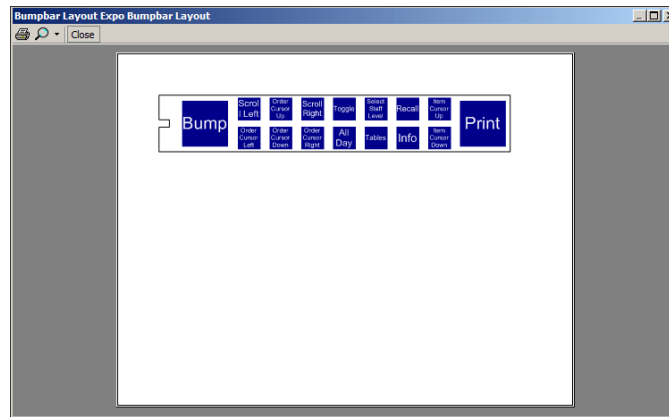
Bumpbar Layout Expo Bumpbar Layout

Close

Bump

Scrol l Left

Order Cursor Up

Scroll Right

Toggle

Select Staff Level

Recall

Item Cursor Up

Print

Order Cursor Left

Order Cursor Down

Order Cursor Right

All Day

Tables

Info

Item Cursor Down